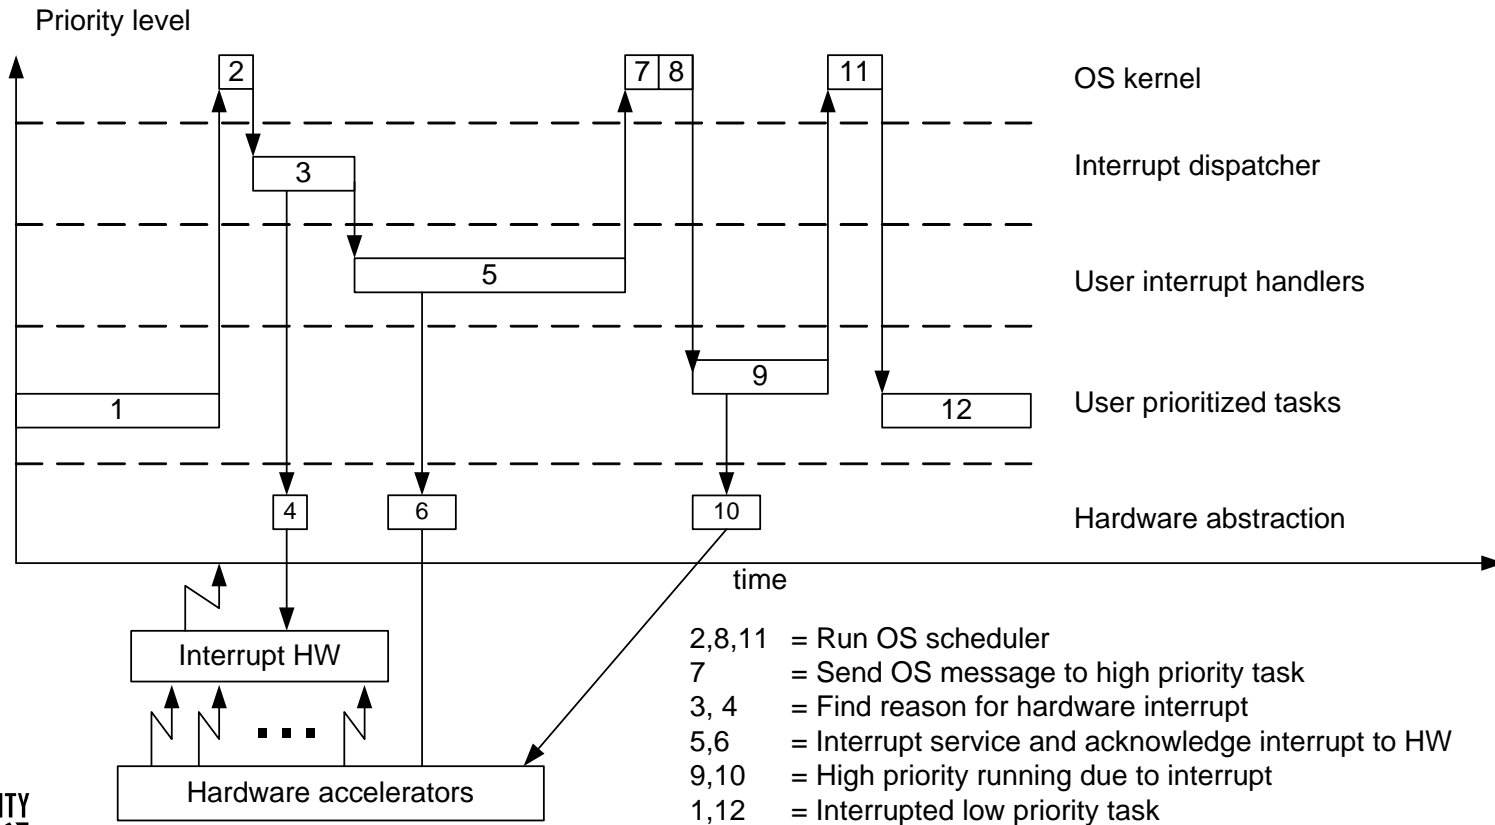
Priority level

2

7 8

11

OS kernel

3

Interrupt dispatcher

5

User interrupt handlers

9

1

12

User prioritized tasks

4

6

10

Hardware abstraction

time

Interrupt HW

...

Hardware accelerators

2,8,11 = Run OS scheduler
7 = Send OS message to high priority task
3, 4 = Find reason for hardware interrupt
5,6 = Interrupt service and acknowledge interrupt to HW
9,10 = High priority running due to interrupt
1,12 = Interrupted low priority task

ITY